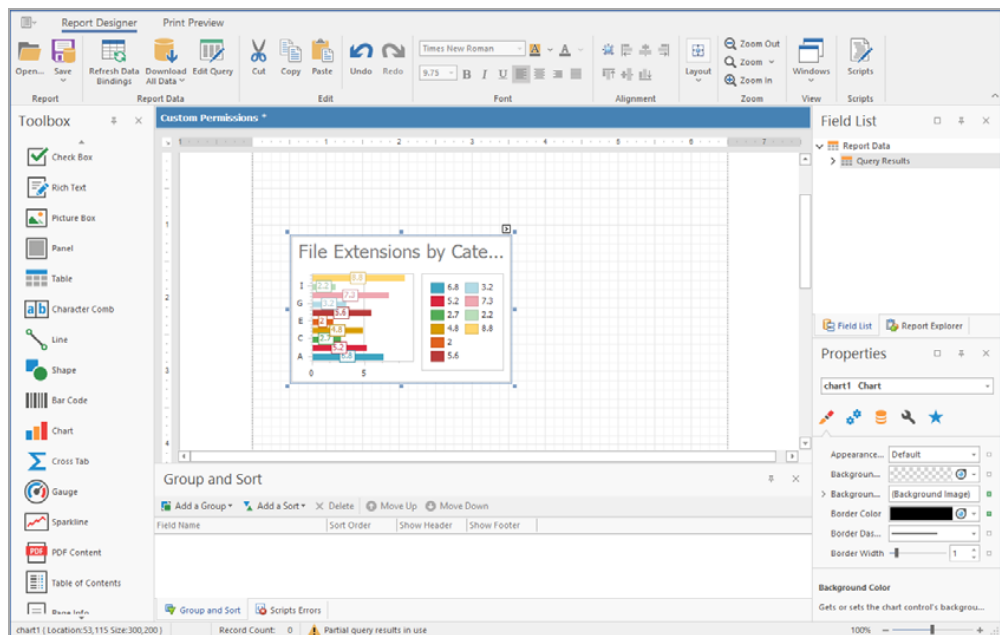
Report Designer Print Preview

Open... Save Report Refresh Data Bindings Download All Data Edit Query Report Data Cut Copy Paste Undo Redo Edit Times New Roman 9.75 B I U Font Alignment Layout Zoom Out Zoom Zoom In Zoom Windows View Scripts Scripts

Toolbox

Check Box
Rich Text
Picture Box
Panel
Table
Character Comb
Line
Shape
Bar Code
Chart
Cross Tab
Gauge
Sparkline
PDF Content
Table of Contents
Page Info

Custom Permissions *

File Extensions by Cate...

I G E C A

0 5

| 6.8 | 3.2 |
|---|---|
| 5.2 | 7.3 |
| 2.7 | 2.2 |
| 4.8 | 8.8 |
| 2 | |
| 5.6 | |

Group and Sort

Add a Group Add a Sort Delete Move Up Move Down

| Field Name | Sort Order | Show Header | Show Footer |
|---|---|---|---|

Group and Sort Scripts Errors

Field List

Report Data
Query Results

Field List Report Explorer

Properties

chart1 Chart

Appearance... Default
Backgroun...
Backgroun... (Background Image)
Border Color
Border Das...
Border Width 1

Background Color
Gets or sets the chart control's backgrou...

chart1 { Location:53,115 Size:300,200 } Record Count: 0 Partial query results in use 100%